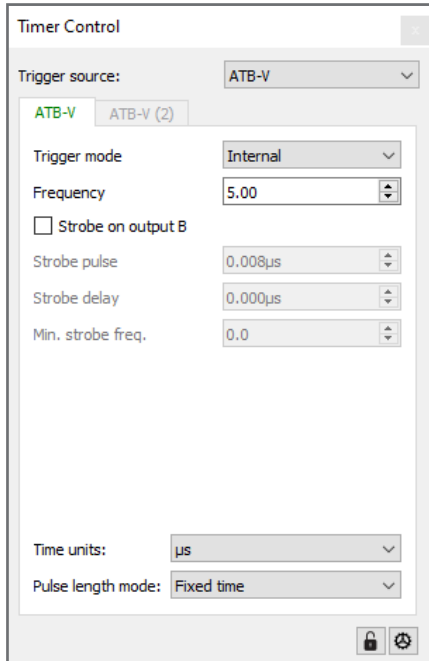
Timer Control

Trigger source: ATB-V

ATB-V ATB-V (2)

Trigger mode Internal
Frequency 5.00
Strobe on output B
Strobe pulse 0.008µs
Strobe delay 0.000µs
Min. strobe freq. 0.0

Time units: µs
Pulse length mode: Fixed time